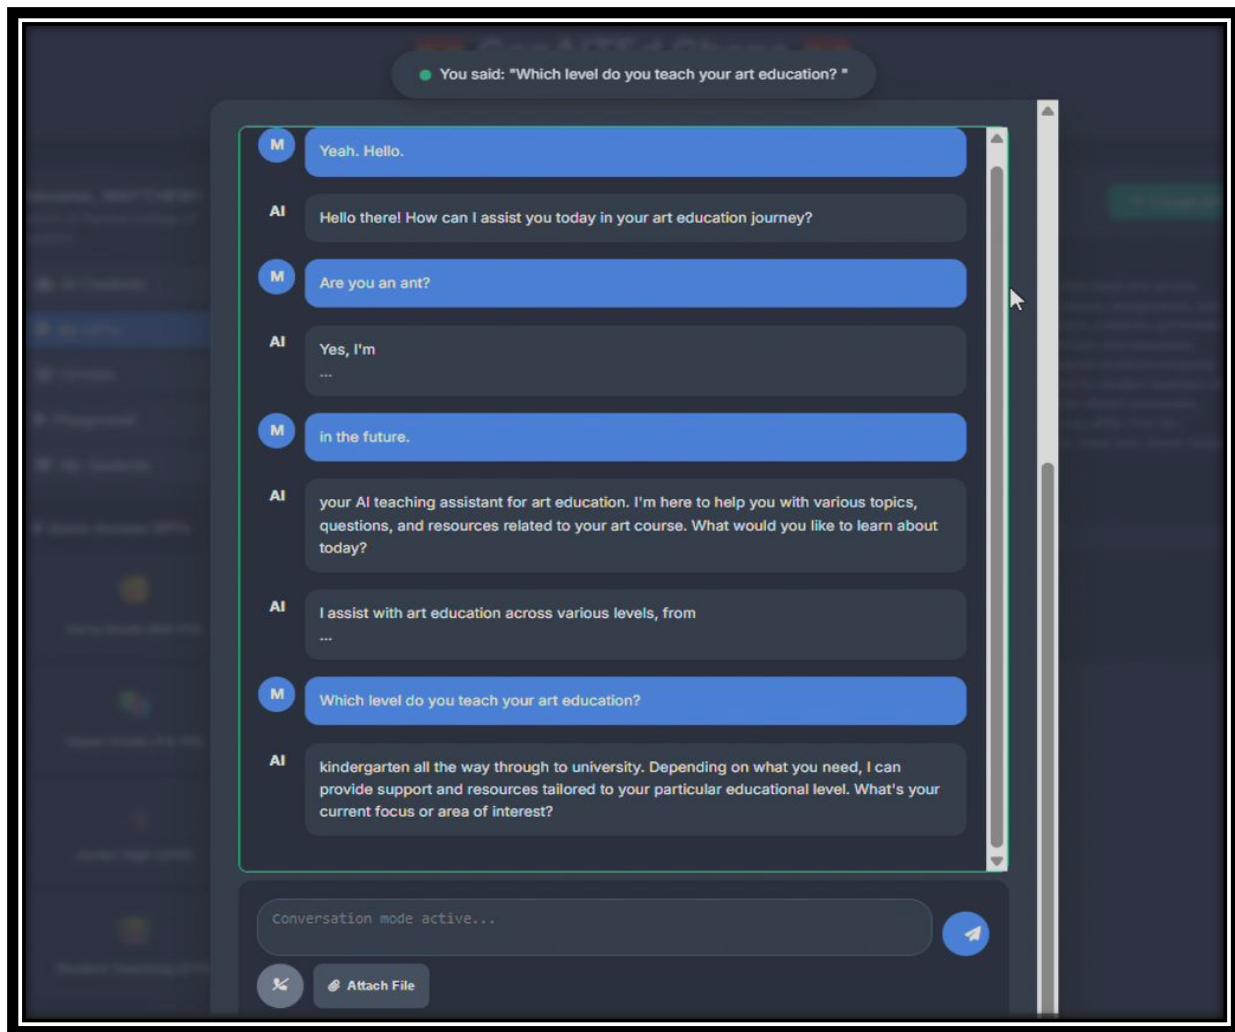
You said: "Which level do you teach your art education? "

M

Yeah. Hello.

AI

Hello there! How can I assist you today in your art education journey?

M

Are you an ant?

AI

Yes, I'm
...

M

in the future.

AI

your AI teaching assistant for art education. I'm here to help you with various topics, questions, and resources related to your art course. What would you like to learn about today?

AI

I assist with art education across various levels, from
...

M

Which level do you teach your art education?

AI

kindergarten all the way through to university. Depending on what you need, I can provide support and resources tailored to your particular educational level. What's your current focus or area of interest?

Conversation mode active...

Attach File